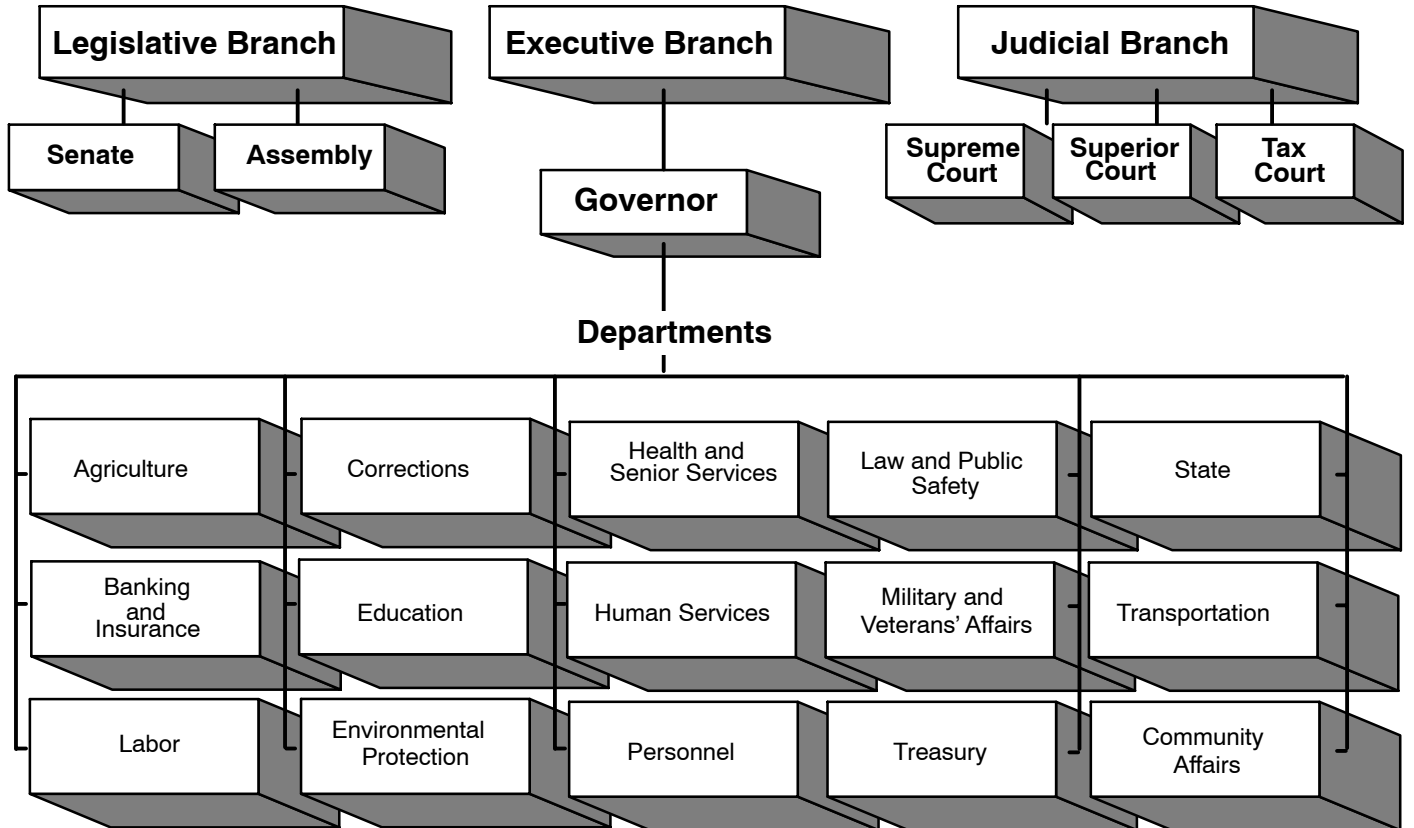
Legislative Branch

Senate

Assembly

Executive Branch

Governor

Judicial Branch

Supreme Court

Superior Court

Tax Court

Departments

Agriculture

Corrections

Health and Senior Services

Law and Public Safety

State

Banking and Insurance

Education

Human Services

Military and Veterans' Affairs

Transportation

Labor

Environmental Protection

Personnel

Treasury

Community Affairs